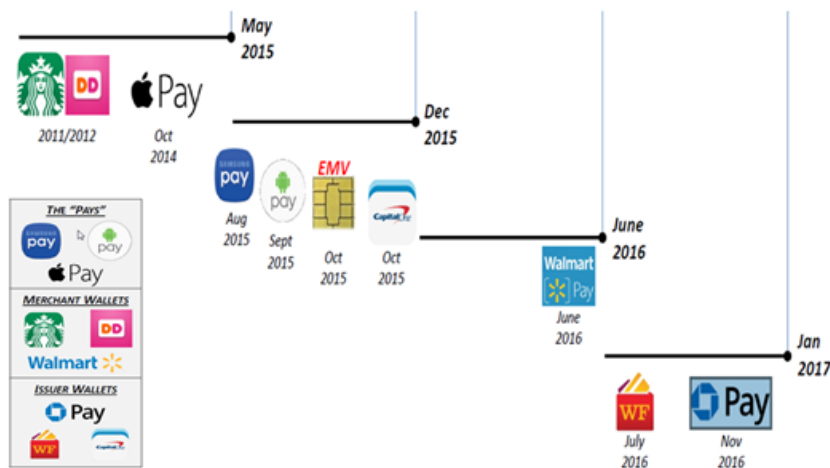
May 2015

DD

Pay

2011/2012

Oct 2014

Dec 2015

SAMSUNG pay

Aug 2015

pay

Sept 2015

EMV

Oct 2015

Capital One

Oct 2015

June 2016

Walmart Pay

June 2016

Jan 2017

WF

July 2016

Pay

Nov 2016

THE "PAYS"

SAMSUNG pay

pay

Pay

MERCHANT WALLETS

DD

Walmart

ISSUER WALLETS

Pay

WF

Capital One